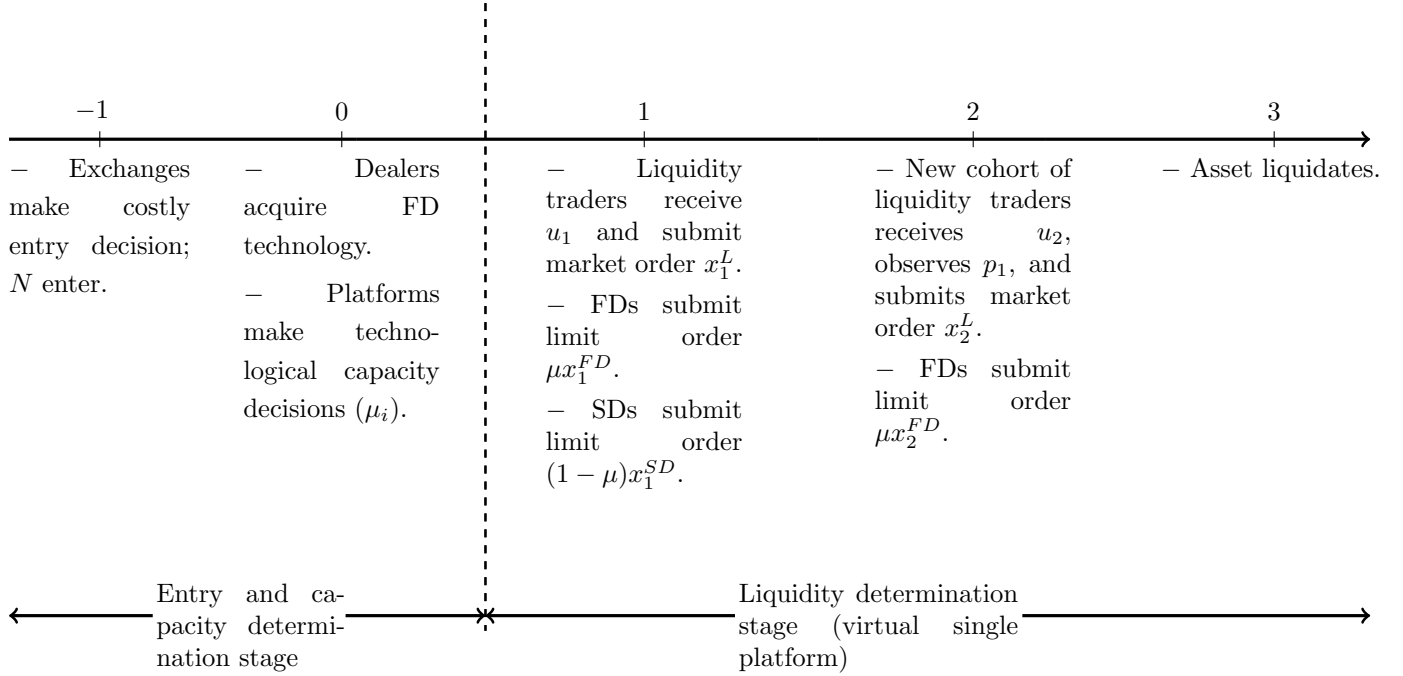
$-1$

– Exchanges make costly entry decision; $N$ enter.

$0$

– Dealers acquire FD technology.

– Platforms make technological capacity decisions ($\mu_i$).

$1$

– Liquidity traders receive $u_1$ and submit market order $x_1^L$.

– FDs submit limit order $\mu x_1^{FD}$.

– SDs submit limit order $(1-\mu)x_1^{SD}$.

$2$

– New cohort of liquidity traders receives $u_2$, observes $p_1$, and submits market order $x_2^L$.

– FDs submit limit order $\mu x_2^{FD}$.

$3$

– Asset liquidates.

Entry and capacity determination stage

Liquidity determination stage (virtual single platform)